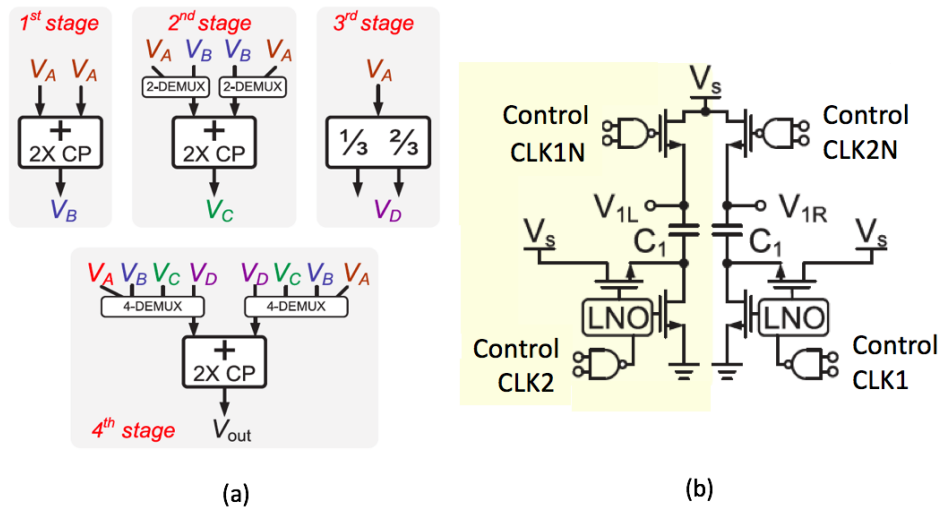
$1^{st}$ stage

$V_A$ $V_A$

+
2X CP

$V_B$

$2^{nd}$ stage

$V_A$ $V_B$ $V_B$ $V_A$

2-DEMUX 2-DEMUX

+
2X CP

$V_C$

$3^{rd}$ stage

$V_A$

$\frac{1}{3}$ $\frac{2}{3}$

$V_D$

$V_A$ $V_B$ $V_C$ $V_D$ $V_D$ $V_C$ $V_B$ $V_A$

4-DEMUX 4-DEMUX

+
2X CP

$4^{th}$ stage

$V_{out}$

(a)

$V_s$

Control
CLK1N

Control
CLK2N

$V_{1L}$

$V_{1R}$

$V_s$

$C_1$

$C_1$

$V_s$

LNO

LNO

Control
CLK2

Control
CLK1

(b)